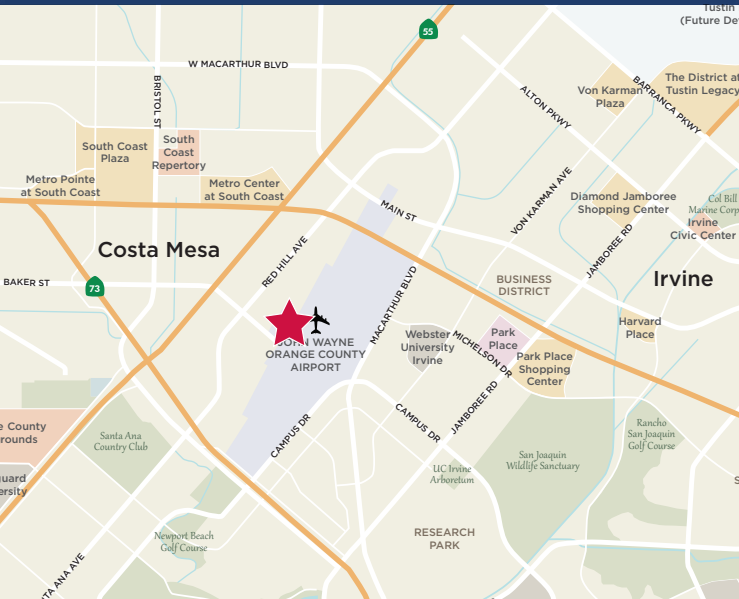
Tustin
(Future Dev

55

W MACARTHUR BLVD

BRISTOL ST

The District at
Tustin Legacy

Von Karman
Plaza

BARRANCA PKWY

ALTON PKWY

South Coast
Plaza

South
Coast
Repertory

Metro Pointe
at South Coast

Metro Center
at South Coast

MAIN ST

VON KARMAN AVE

Diamond Jamboree
Shopping Center

Col Bill
Marine Corp

Irvine
Civic Center

JAMBOREE RD

Costa Mesa

RED HILL AVE

BUSINESS
DISTRICT

Irvine

BAKER ST

73

MACARTHUR BLVD

JOHN WAYNE
ORANGE COUNTY
AIRPORT

Webster
University
Irvine

Park
Place

MICHELSON DR

Park Place
Shopping
Center

Harvard
Place

County
rounds

Santa Ana
Country Club

CAMPUS DR

CAMPUS DR

JAMBOREE RD

San Joaquin
Wildlife Sanctuary

Rancho
San Joaquin
Golf Course

uard
rsity

UC Irvine
Arboretum

Newport Beach
Golf Course

RESEARCH
PARK

TA ANA AVE